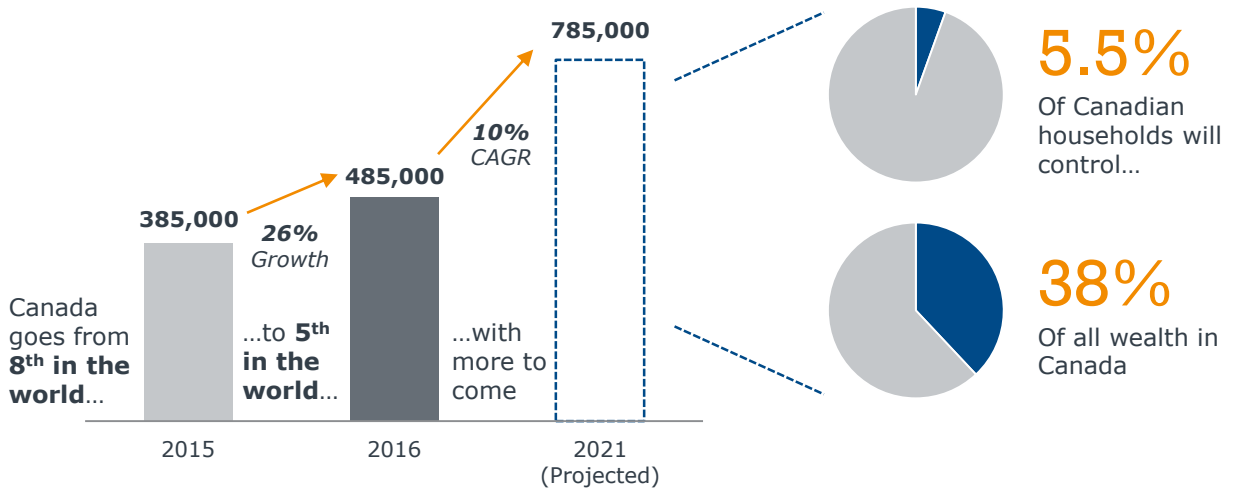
785,000

10%
CAGR

485,000

385,000

26%
Growth

Canada goes from **8th in the world**…

…to **5th in the world**…

…with more to come

2015

2016

2021
(Projected)

5.5%
Of Canadian households will control…

38%
Of all wealth in Canada